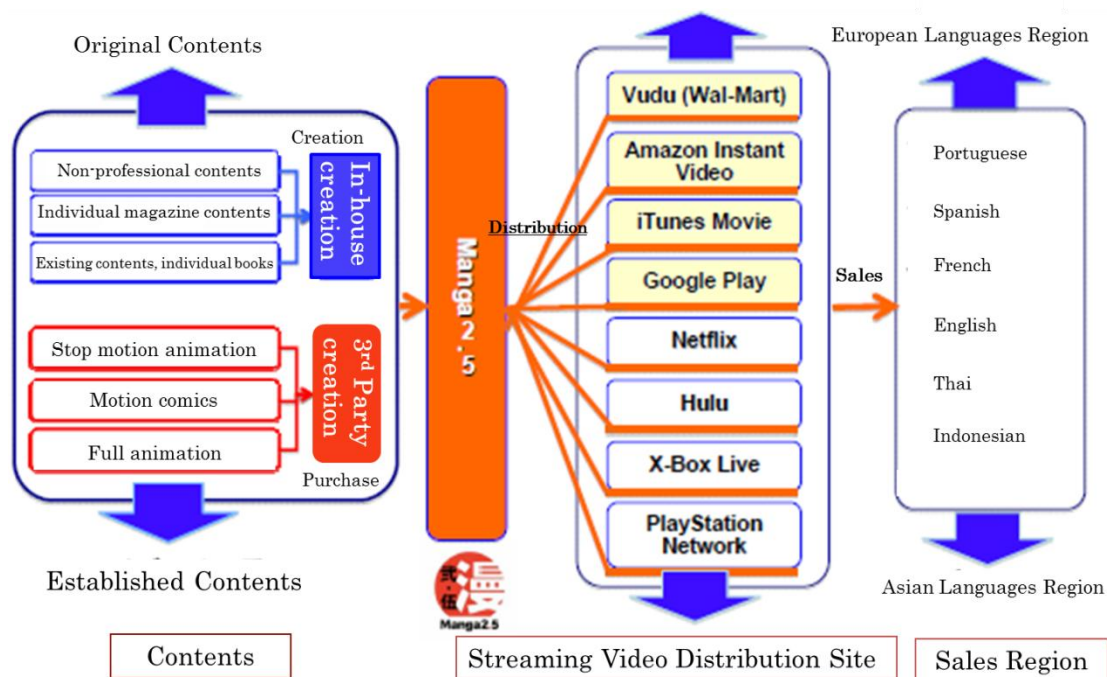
Original Contents

Creation

Non-professional contents

Individual magazine contents

Existing contents, individual books

In-house creation

Stop motion animation

Motion comics

Full animation

3$^{rd}$ Party creation

Purchase

Established Contents

Contents

Manga2.5

Distribution

Vudu (Wal-Mart)

Amazon Instant Video

iTunes Movie

Google Play

Netflix

Hulu

X-Box Live

PlayStation Network

弐伍 漫

Manga2.5

Streaming Video Distribution Site

Sales

European Languages Region

Portuguese

Spanish

French

English

Thai

Indonesian

Asian Languages Region

Sales Region